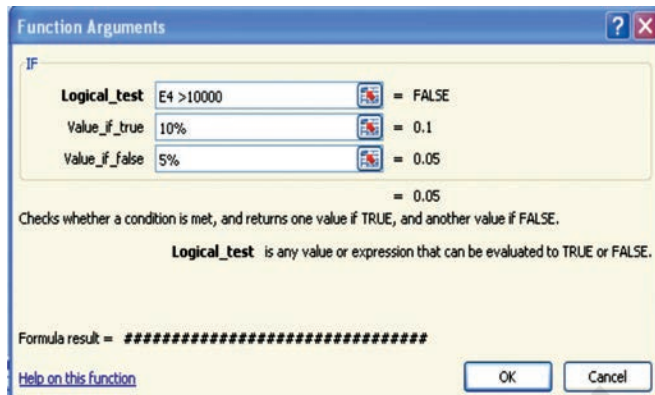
Function Arguments

IF

Logical_test E4 >10000 = FALSE

Value_if_true 10% = 0.1

Value_if_false 5% = 0.05

= 0.05

Checks whether a condition is met, and returns one value if TRUE, and another value if FALSE.

Logical_test is any value or expression that can be evaluated to TRUE or FALSE.

Formula result = ##################################

Help on this function

OK

Cancel